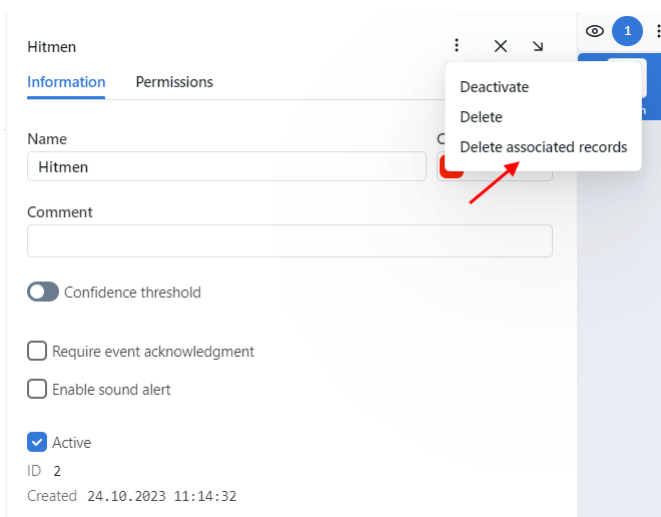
Hitmen

Information Permissions

Deactivate
Delete
Delete associated records

Name
Hitmen

C

Comment

Confidence threshold

Require event acknowledgment

Enable sound alert

Active

ID 2

Created 24.10.2023 11:14:32

1